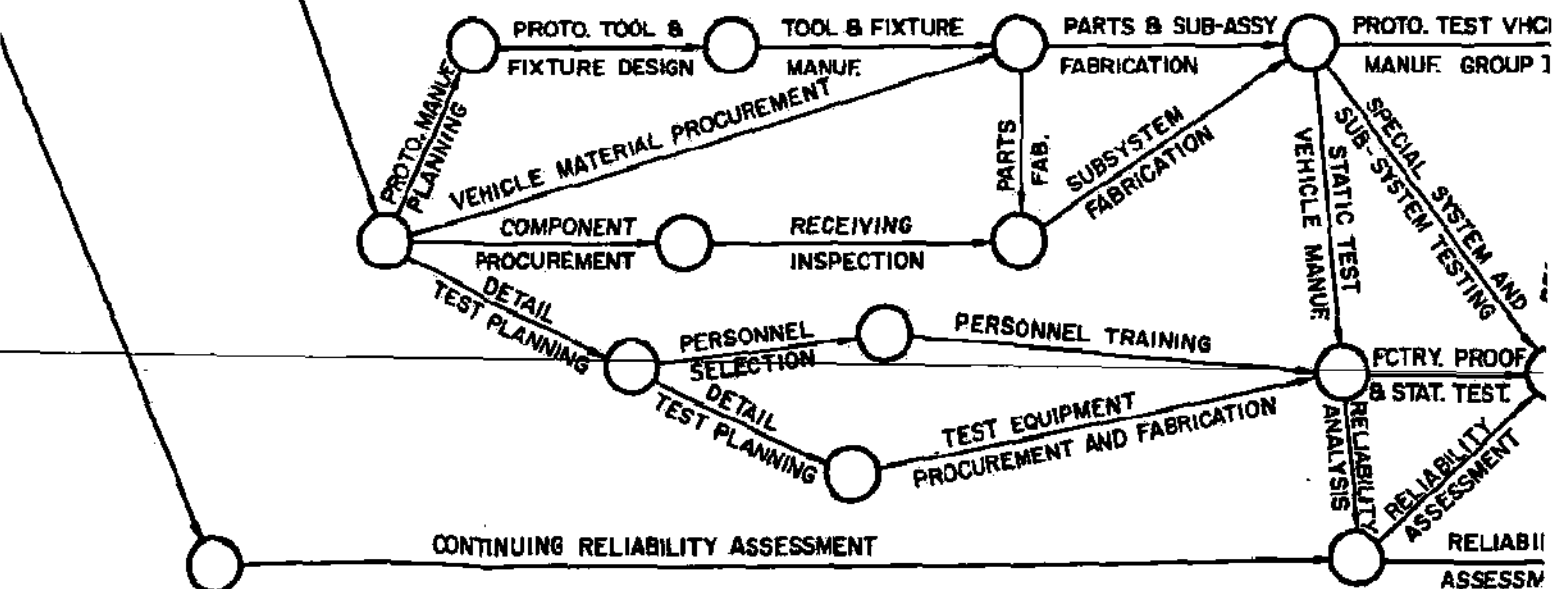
PROTO. TOOL &
FIXTURE DESIGN

TOOL & FIXTURE
MANUF.

PARTS & SUB-ASSY
FABRICATION

PROTO. TEST VHC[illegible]
MANUF. GROUP I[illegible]

PROTO. MANUF. PLANNING

VEHICLE MATERIAL PROCUREMENT

PARTS FAB.

SUBSYSTEM FABRICATION

VEHICLE MANUF.

STATIC TEST

SUB-SYSTEM TESTING

SPECIAL SYSTEM AND

COMPONENT
PROCUREMENT

RECEIVING
INSPECTION

DETAIL
TEST PLANNING

PERSONNEL
SELECTION

PERSONNEL TRAINING

FCTRY. PROOF
& STAT. TEST

DETAIL
TEST PLANNING

TEST EQUIPMENT
PROCUREMENT AND FABRICATION

RELIABILITY
ANALYSIS

RELIABILITY
ASSESSMENT

CONTINUING RELIABILITY ASSESSMENT

RELIABI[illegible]
ASSESSM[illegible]